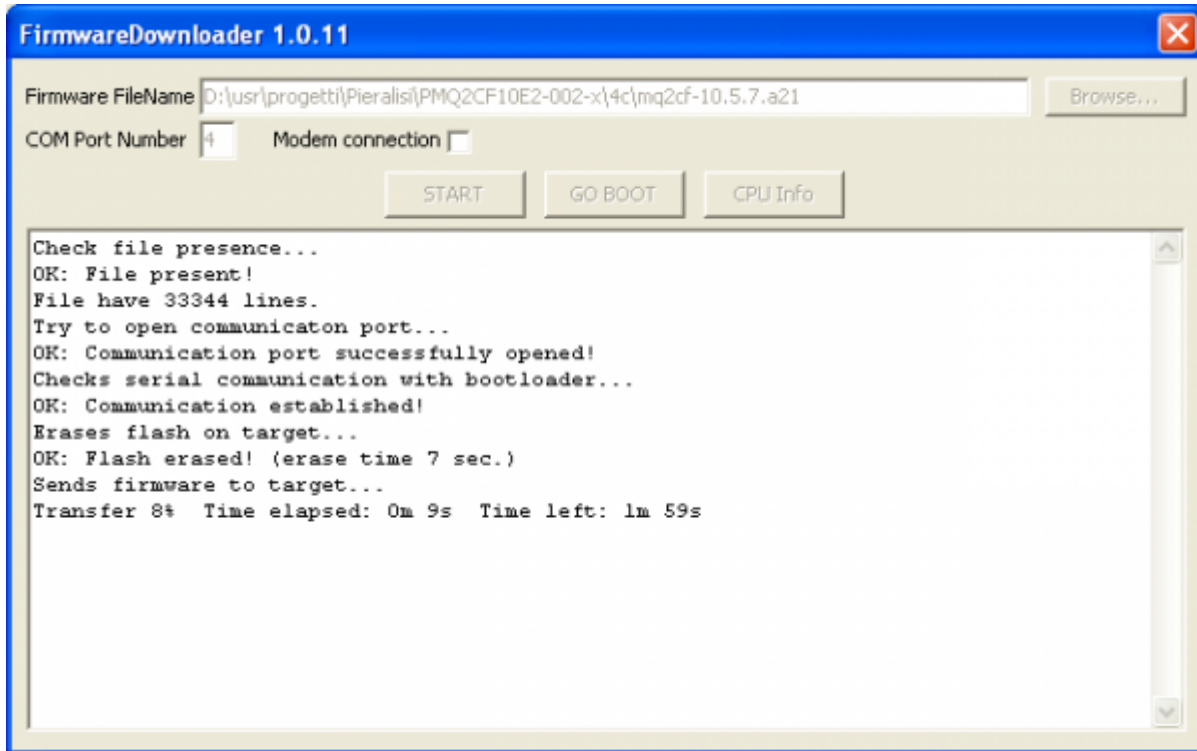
FirmwareDownloader 1.0.11

Firmware FileName D:\usr\progetti\Pieralisi\PMQ2CF10E2-002-x\4c\mq2cf-10.5.7.a21 Browse...

COM Port Number 4 Modem connection

START GO BOOT CPU Info

Check file presence...
OK: File present!
File have 33344 lines.
Try to open communicaton port...
OK: Communication port successfully opened!
Checks serial communication with bootloader...
OK: Communication established!
Erases flash on target...
OK: Flash erased! (erase time 7 sec.)
Sends firmware to target...
Transfer 8% Time elapsed: 0m 9s Time left: 1m 59s